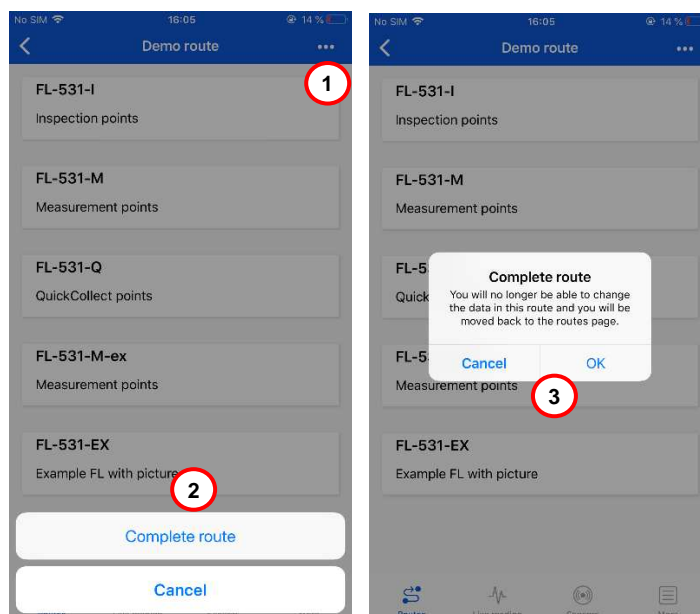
No SIM 16:05 14 %

Demo route

1

FL-531-I
Inspection points

FL-531-M
Measurement points

FL-531-Q
QuickCollect points

FL-531-M-ex
Measurement points

FL-531-EX
Example FL with picture

2

Complete route

Cancel

No SIM 16:05 14 %

Demo route

FL-531-I
Inspection points

FL-531-M
Measurement points

FL-5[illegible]
Quick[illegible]

FL-5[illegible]
Measurement points

Complete route
You will no longer be able to change the data in this route and you will be moved back to the routes page.

Cancel OK

3

FL-531-EX
Example FL with picture

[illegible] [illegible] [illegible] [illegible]